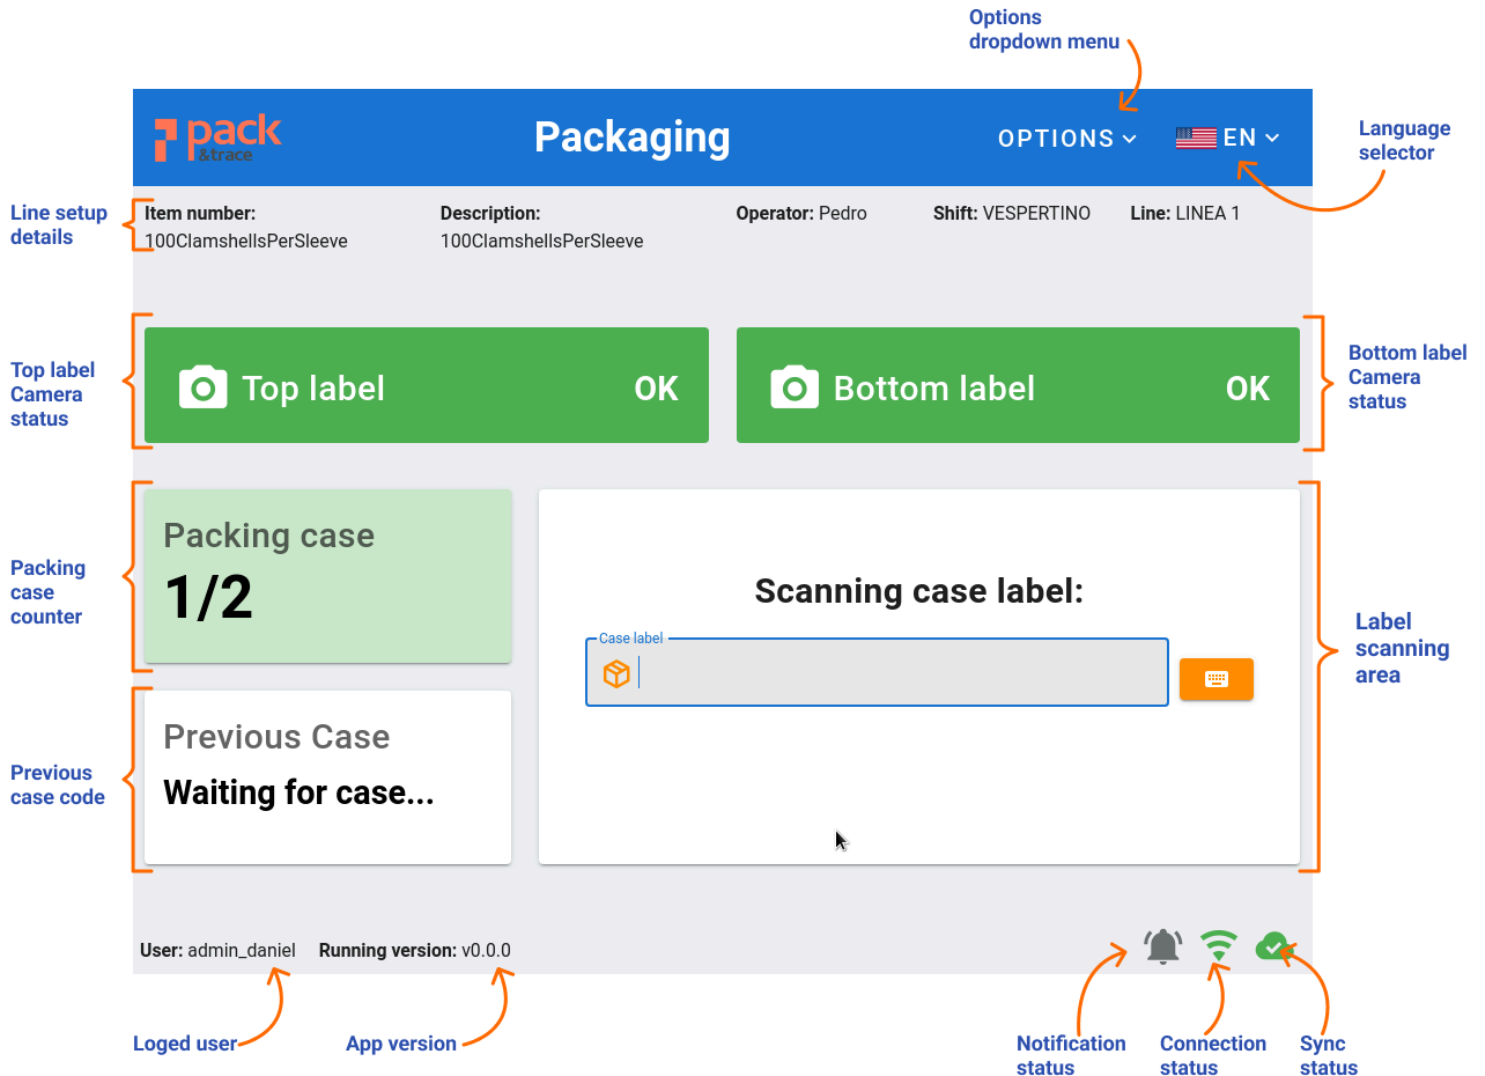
Options dropdown menu

pack &trace

Packaging

OPTIONS

EN

Language selector

Line setup details

Item number: 100ClamshellsPerSleeve

Description: 100ClamshellsPerSleeve

Operator: Pedro

Shift: VESPERTINO

Line: LINEA 1

Top label Camera status

Top label OK

Bottom label OK

Bottom label Camera status

Packing case counter

Packing case
1/2

Scanning case label:

Case label

Label scanning area

Previous case code

Previous Case
Waiting for case...

User: admin_daniel

Running version: v0.0.0

Loged user

App version

Notification status

Connection status

Sync status